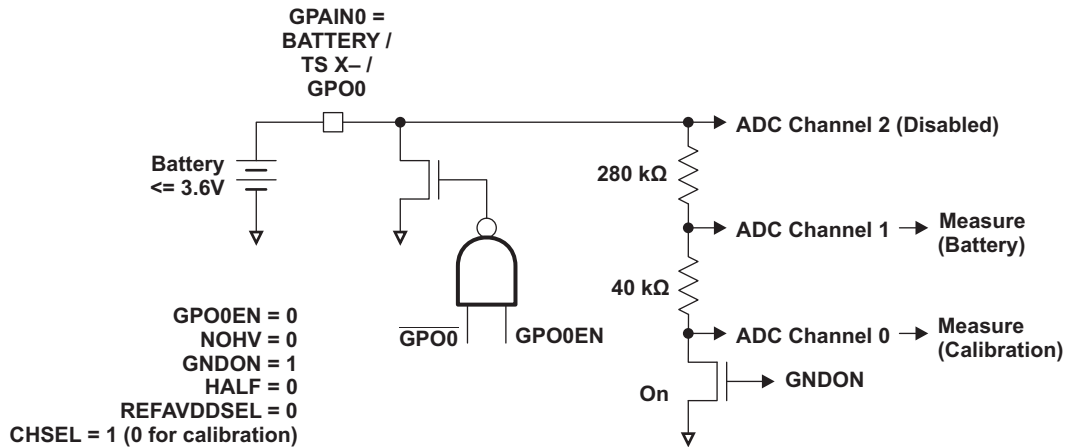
GPAIN0 = BATTERY / TS X– / GPO0

Battery <= 3.6V

ADC Channel 2 (Disabled)

280 kΩ

ADC Channel 1 → Measure (Battery)

40 kΩ

ADC Channel 0 → Measure (Calibration)

On

GNDON

$\overline{GPO0}$

GPO0EN

GPO0EN = 0
NOHV = 0
GNDON = 1
HALF = 0
REFAVDDSEL = 0
CHSEL = 1 (0 for calibration)